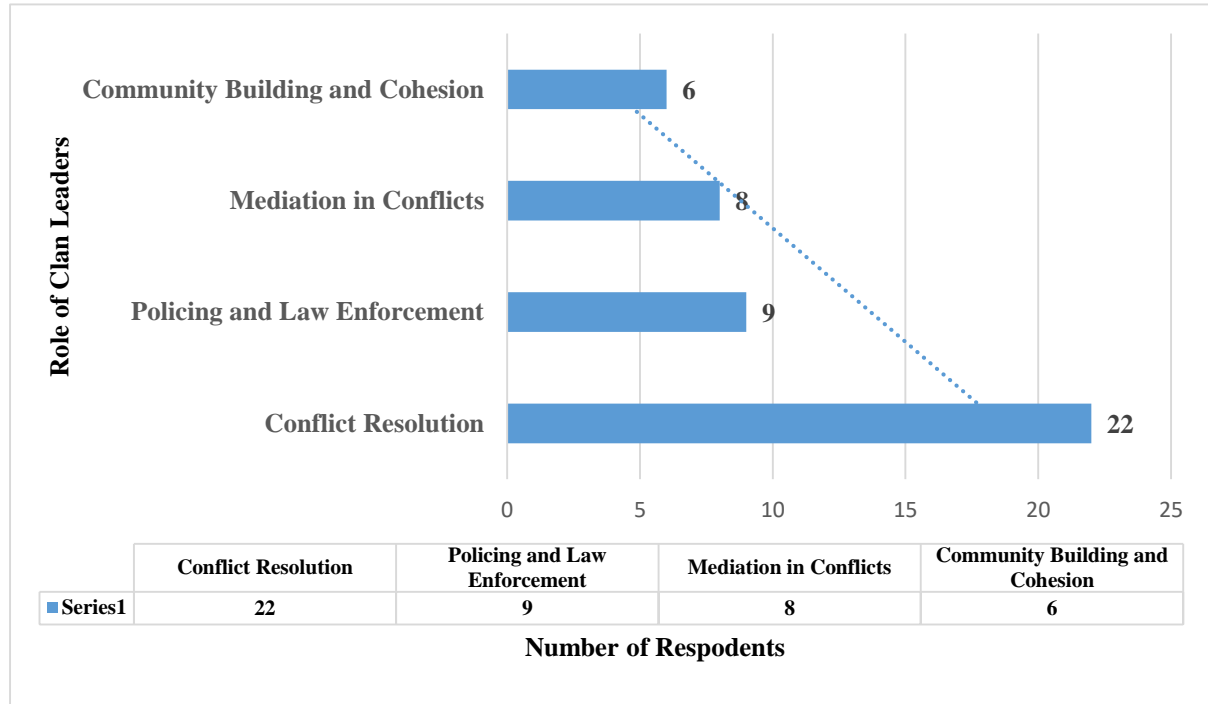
Role of Clan Leaders

Community Building and Cohesion 6

Mediation in Conflicts 8

Policing and Law Enforcement 9

Conflict Resolution 22

0 5 10 15 20 25

| | Conflict Resolution | Policing and Law Enforcement | Mediation in Conflicts | Community Building and Cohesion |
|---|---|---|---|---|
| Series1 | 22 | 9 | 8 | 6 |

Number of Respodents